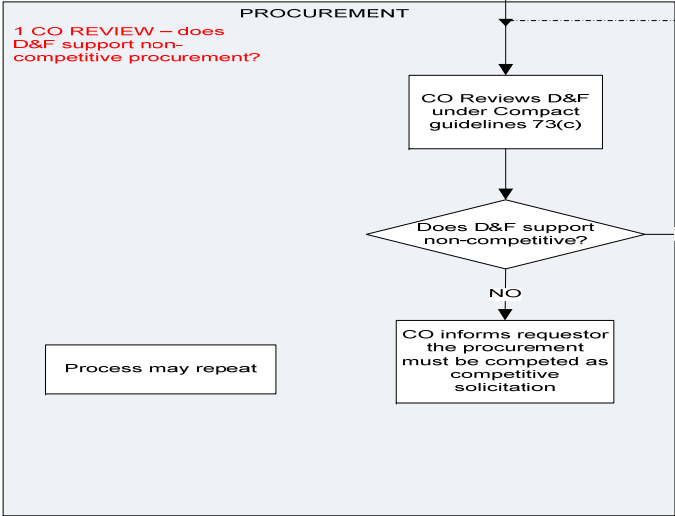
PROCUREMENT

1 CO REVIEW – does D&F support non-competitive procurement?

CO Reviews D&F under Compact guidelines 73(c)

Does D&F support non-competitive?

NO

CO informs requestor the procurement must be competed as competitive solicitation

Process may repeat